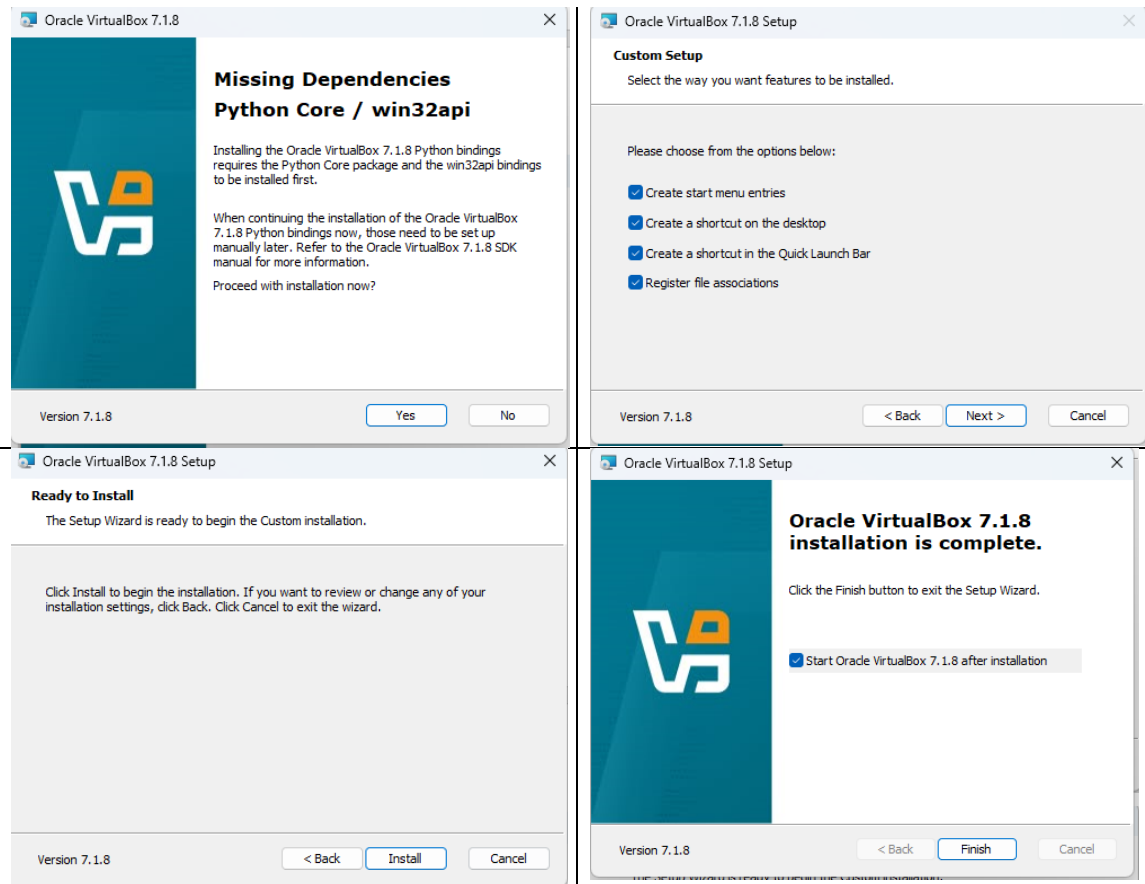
Oracle VirtualBox 7.1.8

Missing Dependencies Python Core / win32api

Installing the Oracle VirtualBox 7.1.8 Python bindings requires the Python Core package and the win32api bindings to be installed first.

When continuing the installation of the Oracle VirtualBox 7.1.8 Python bindings now, those need to be set up manually later. Refer to the Oracle VirtualBox 7.1.8 SDK manual for more information.

Proceed with installation now?

Version 7.1.8

Yes

No

Oracle VirtualBox 7.1.8 Setup

Custom Setup

Select the way you want features to be installed.

Please choose from the options below:

Create start menu entries

Create a shortcut on the desktop

Create a shortcut in the Quick Launch Bar

Register file associations

Version 7.1.8

< Back

Next >

Cancel

Oracle VirtualBox 7.1.8 Setup

Ready to Install

The Setup Wizard is ready to begin the Custom installation.

Click Install to begin the installation. If you want to review or change any of your installation settings, click Back. Click Cancel to exit the wizard.

Version 7.1.8

< Back

Install

Cancel

Oracle VirtualBox 7.1.8 Setup

Oracle VirtualBox 7.1.8 installation is complete.

Click the Finish button to exit the Setup Wizard.

Start Oracle VirtualBox 7.1.8 after installation

Version 7.1.8

< Back

Finish

Cancel

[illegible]